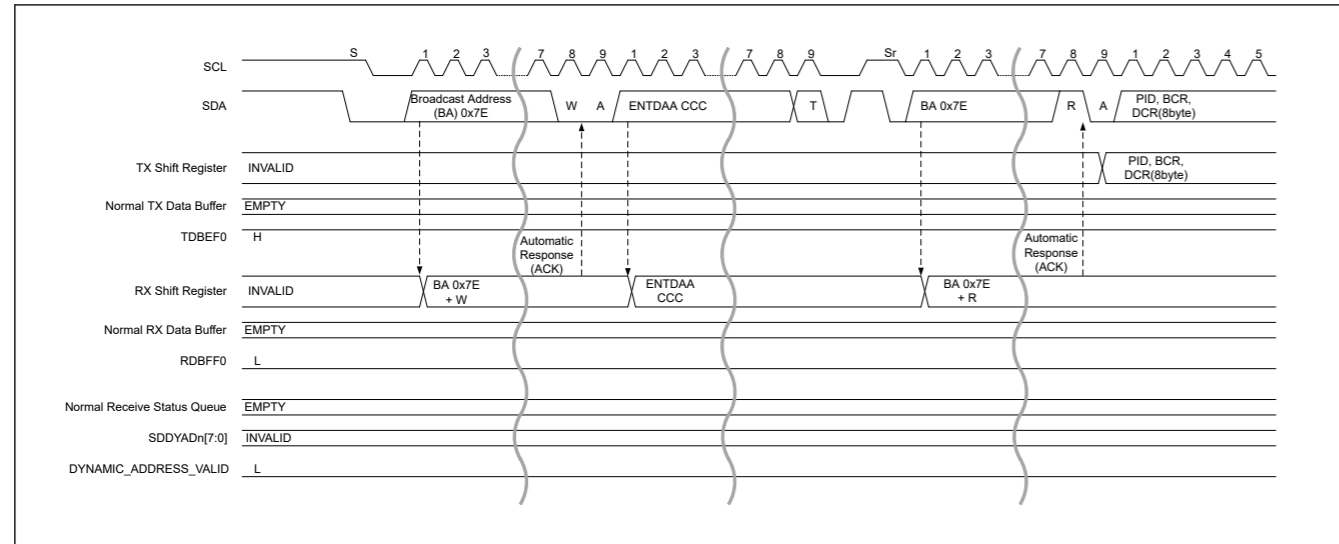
SCL
S 1 2 3 7 8 9 1 2 3 7 8 9 Sr 1 2 3 7 8 9 1 2 3 4 5

SDA
Broadcast Address (BA) 0x7E
W A
ENTDAA CCC
T
BA 0x7E
R A
PID, BCR, DCR(8byte)

TX Shift Register INVALID
PID, BCR, DCR(8byte)

Normal TX Data Buffer EMPTY

TDBEF0 H
Automatic Response (ACK)
Automatic Response (ACK)

RX Shift Register INVALID
BA 0x7E + W
ENTDAA CCC
BA 0x7E + R

Normal RX Data Buffer EMPTY

RDBFF0 L

Normal Receive Status Queue EMPTY

SDDYADn[7:0] INVALID

DYNAMIC_ADDRESS_VALID L